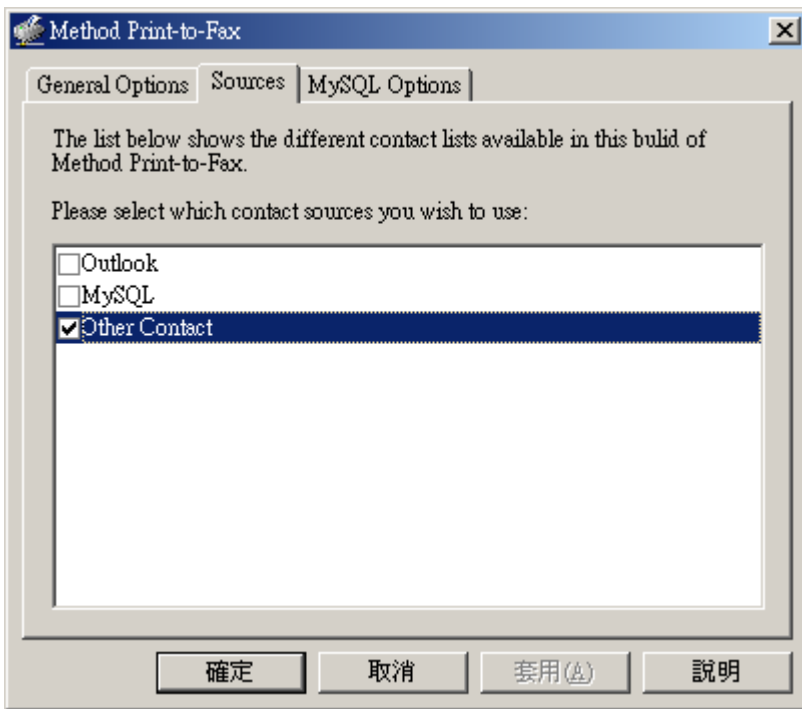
Method Print-to-Fax

General Options | Sources | MySQL Options

The list below shows the different contact lists available in this bulid of Method Print-to-Fax.

Please select which contact sources you wish to use:

☐ Outlook
☐ MySQL
☑ Other Contact

確定 | 取消 | 套用(A) | 說明